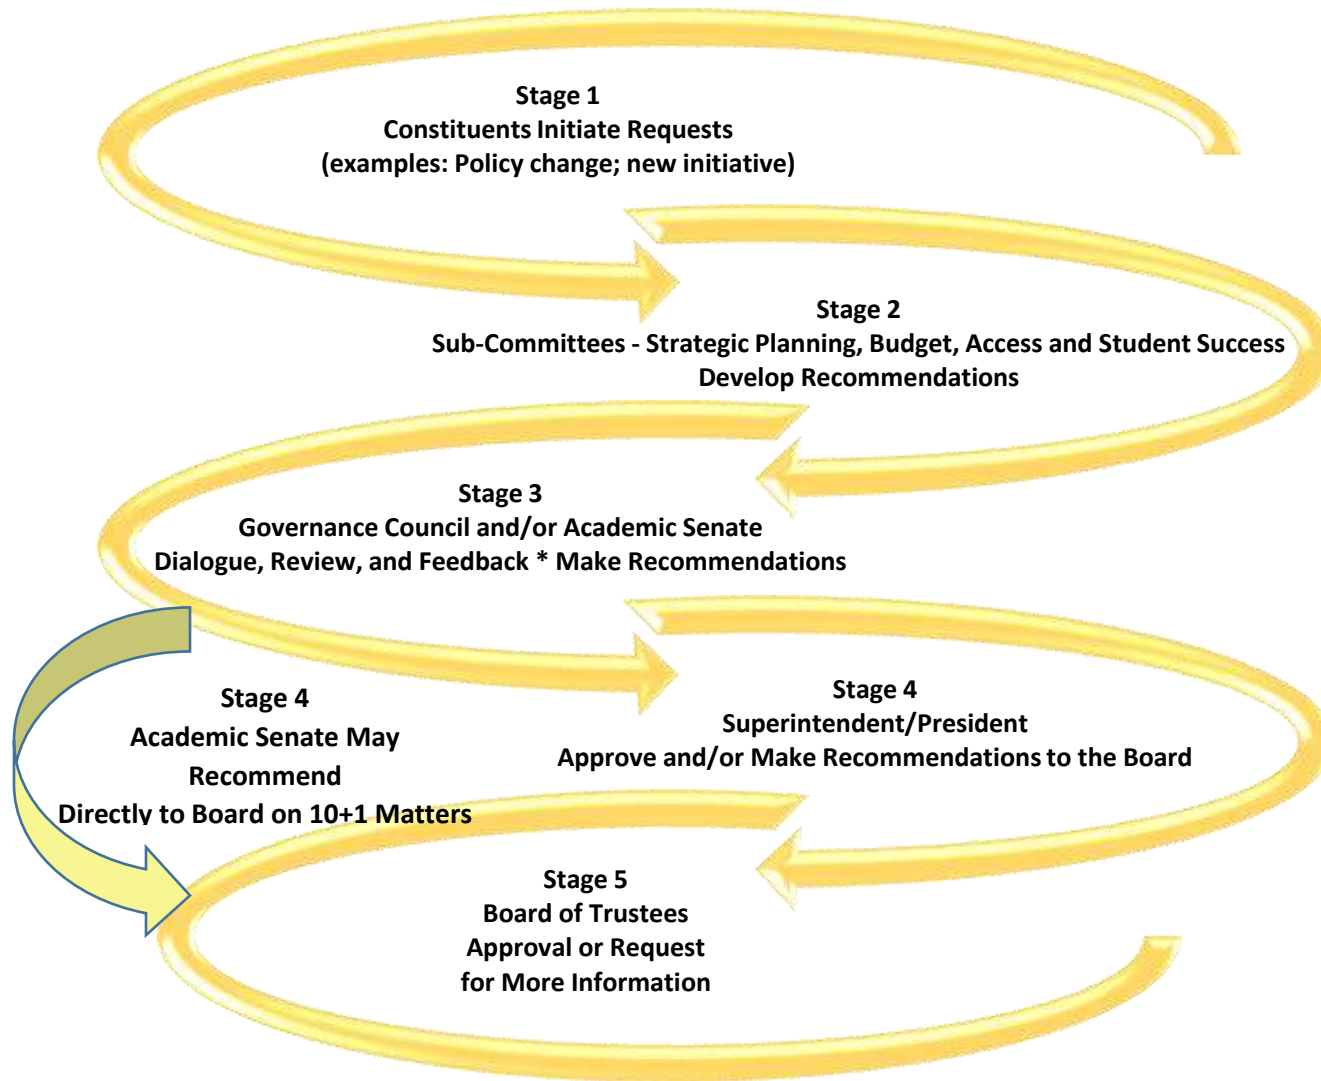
Stage 1
Constituents Initiate Requests
(examples: Policy change; new initiative)

Stage 2
Sub-Committees - Strategic Planning, Budget, Access and Student Success
Develop Recommendations

Stage 3
Governance Council and/or Academic Senate
Dialogue, Review, and Feedback * Make Recommendations

Stage 4
Academic Senate May Recommend
Directly to Board on 10+1 Matters

Stage 4
Superintendent/President
Approve and/or Make Recommendations to the Board

Stage 5
Board of Trustees
Approval or Request
for More Information